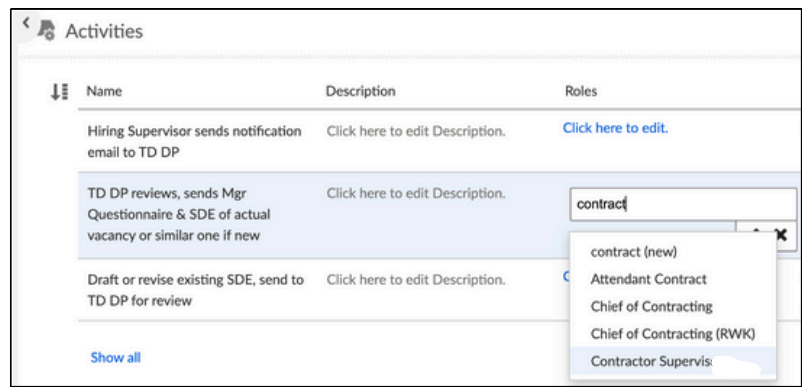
Activities

| Name | Description | Roles |
|---|---|---|
| Hiring Supervisor sends notification email to TD DP | Click here to edit Description. | Click here to edit. |
| TD DP reviews, sends Mgr Questionnaire & SDE of actual vacancy or similar one if new | Click here to edit Description. | contract |
| Draft or revise existing SDE, send to TD DP for review | Click here to edit Description. | C |

contract (new)
Attendant Contract
Chief of Contracting
Chief of Contracting (RWK)
Contractor Supervis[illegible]

Show all